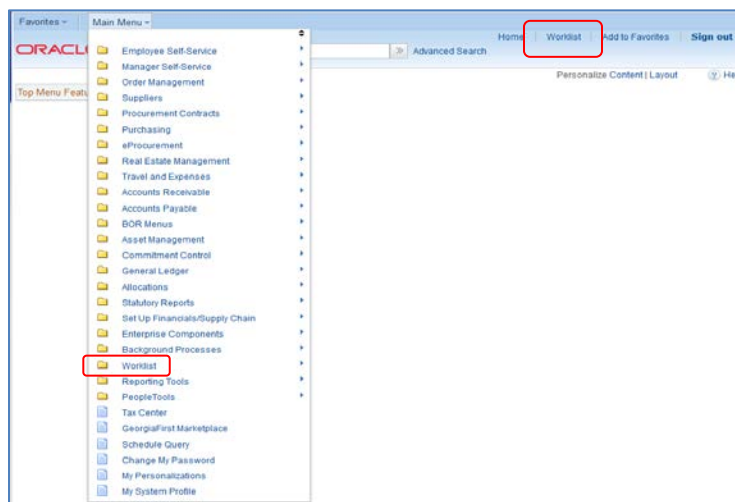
Favorites ▾ Main Menu ▾

ORACL

Top Menu Featu

Employee Self-Service
Manager Self-Service
Order Management
Suppliers
Procurement Contracts
Purchasing
eProcurement
Real Estate Management
Travel and Expenses
Accounts Receivable
Accounts Payable
BOR Menus
Asset Management
Commitment Control
General Ledger
Allocations
Statutory Reports
Set Up Financials/Supply Chain
Enterprise Components
Background Processes
Worklist
Reporting Tools
PeopleTools
Tax Center
GeorgiaFirst Marketplace
Schedule Query
Change My Password
My Personalizations
My System Profile

Advanced Search

Home | Worklist | Add to Favorites | Sign out

Personalize Content | Layout

He